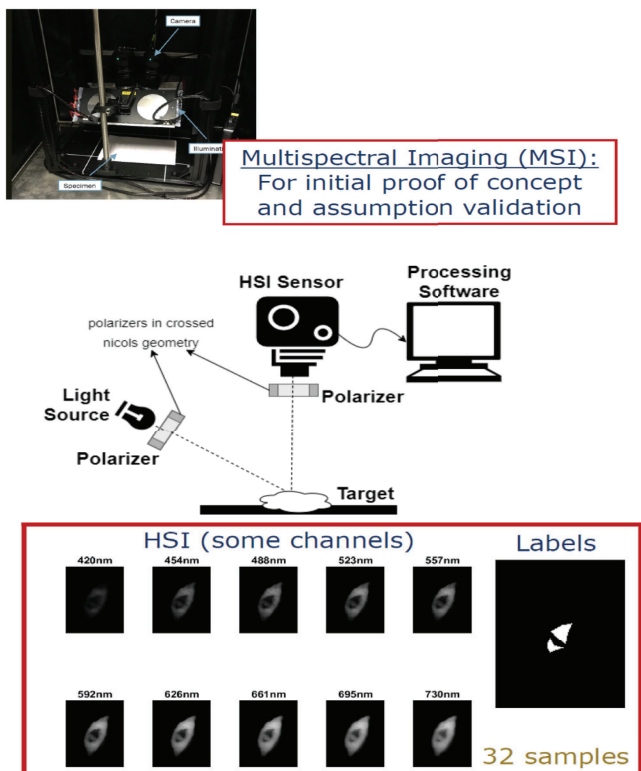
Camera

Illuminat

Specimen

Multispectral Imaging (MSI): For initial proof of concept and assumption validation

HSI Sensor

Processing Software

polarizers in crossed nicols geometry

Light Source

Polarizer

Polarizer

Target

HSI (some channels)

420nm

454nm

488nm

523nm

557nm

592nm

626nm

661nm

695nm

730nm

Labels

32 samples